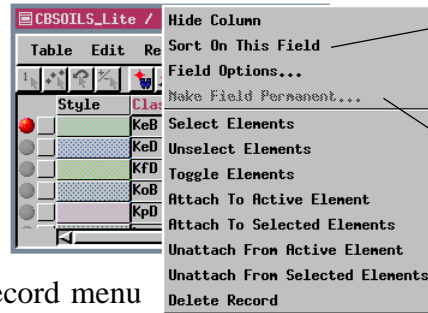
CBSOILS_Lite /

Table Edit Re

Style Clas

KeB
KeD
KfD
KoB
KpD

Hide Column
Sort On This Field
Field Options...
Make Field Permanent...
Select Elements
Unselect Elements
Toggle Elements
Attach To Active Element
Attach To Selected Elements
Unattach From Active Element
Unattach From Selected Elements
Delete Record

ecord menu